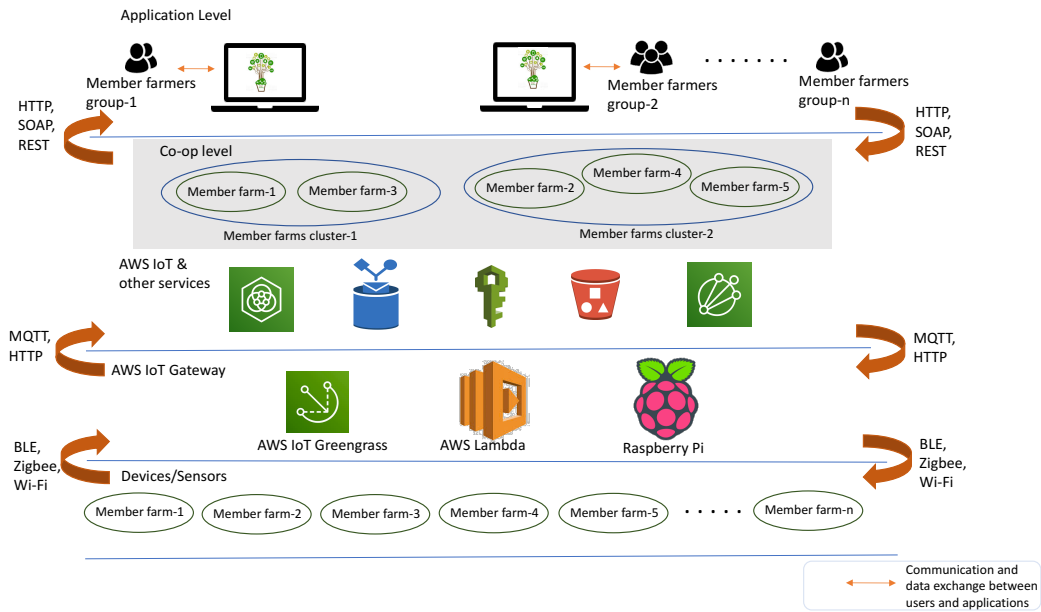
Application Level

Member farmers group-1

Member farmers group-2

. . . . . . .

Member farmers group-n

HTTP, SOAP, REST

HTTP, SOAP, REST

Co-op level

Member farm-1

Member farm-3

Member farms cluster-1

Member farm-2

Member farm-4

Member farm-5

Member farms cluster-2

AWS IoT & other services

MQTT, HTTP

MQTT, HTTP

AWS IoT Gateway

AWS IoT Greengrass

AWS Lambda

Raspberry Pi

BLE, Zigbee, Wi-Fi

BLE, Zigbee, Wi-Fi

Devices/Sensors

Member farm-1

Member farm-2

Member farm-3

Member farm-4

Member farm-5

. . . . .

Member farm-n

Communication and data exchange between users and applications